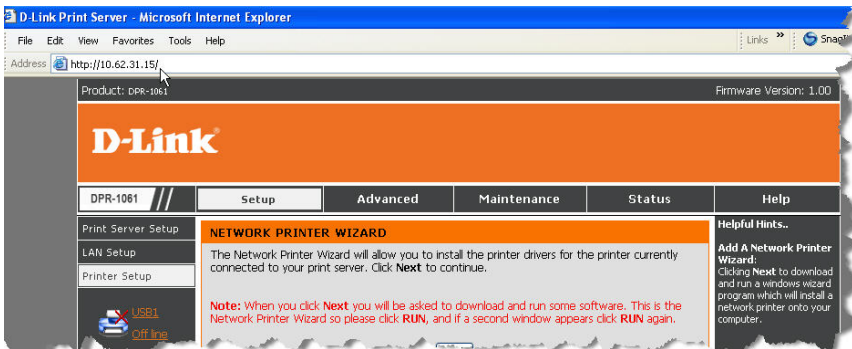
D-Link Print Server - Microsoft Internet Explorer

File Edit View Favorites Tools Help

Links » SnagIt

Address http://10.62.31.15/

Product: DPR-1061

Firmware Version: 1.00

D-Link

DPR-1061

Setup | Advanced | Maintenance | Status | Help

Print Server Setup

LAN Setup

Printer Setup

USB1
Off line

NETWORK PRINTER WIZARD

The Network Printer Wizard will allow you to install the printer drivers for the printer currently connected to your print server. Click **Next** to continue.

Note: When you click Next you will be asked to download and run some software. This is the Network Printer Wizard so please click RUN, and if a second window appears click RUN again.

Helpful Hints..

Add A Network Printer Wizard:
Clicking Next to download and run a windows wizard program which will install a network printer onto your computer.